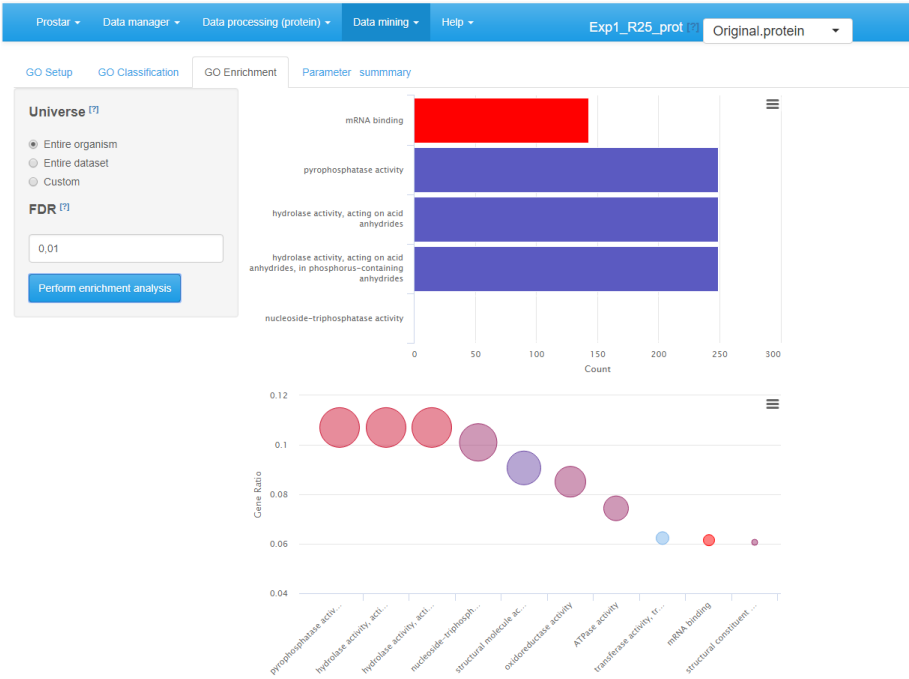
Prostar ▾ Data manager ▾ Data processing (protein) ▾ Data mining ▾ Help ▾ Exp1_R25_prot [?] Original.protein

GO Setup GO Classification GO Enrichment Parameter summmary

Universe [?]

Entire organism
Entire dataset
Custom

FDR [?]

0,01

Perform enrichment analysis

mRNA binding
pyrophosphatase activity
hydrolase activity, acting on acid anhydrides
hydrolase activity, acting on acid anhydrides, in phosphorus-containing anhydrides
nucleoside-triphosphatase activity

0 50 100 150 200 250 300
Count

0.12
0.1
0.08
0.06
0.04
Gene Ratio

pyrophosphatase activ...
hydrolase activity, acti...
hydrolase activity, acti...
nucleoside-triphosph...
structural molecule ac...
oxidoreductase activity
ATPase activity
transferase activity, tr...
mRNA binding
structural constituent ...